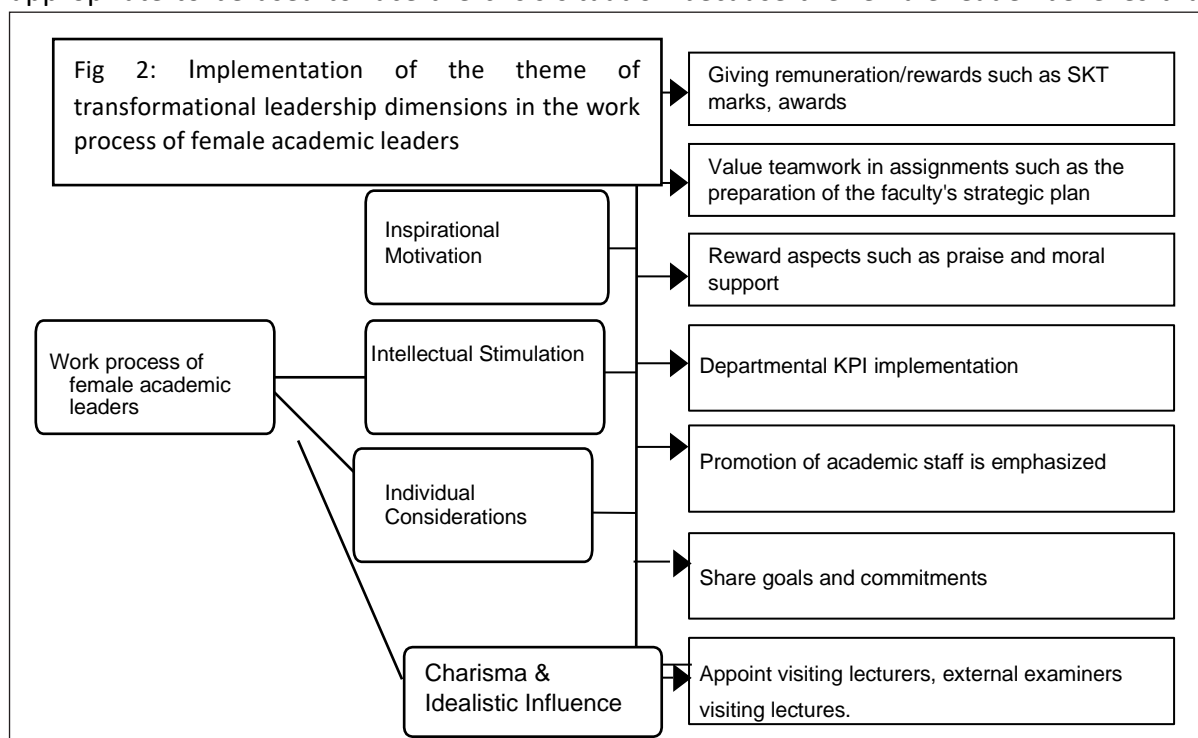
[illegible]

Fig 2: Implementation of the theme of transformational leadership dimensions in the work process of female academic leaders

Work process of female academic leaders

Inspirational Motivation

Intellectual Stimulation

Individual Considerations

Charisma & Idealistic Influence

Giving remuneration/rewards such as SKT marks, awards

Value teamwork in assignments such as the preparation of the faculty's strategic plan

Reward aspects such as praise and moral support

Departmental KPI implementation

Promotion of academic staff is emphasized

Share goals and commitments

Appoint visiting lecturers, external examiners visiting lectures.